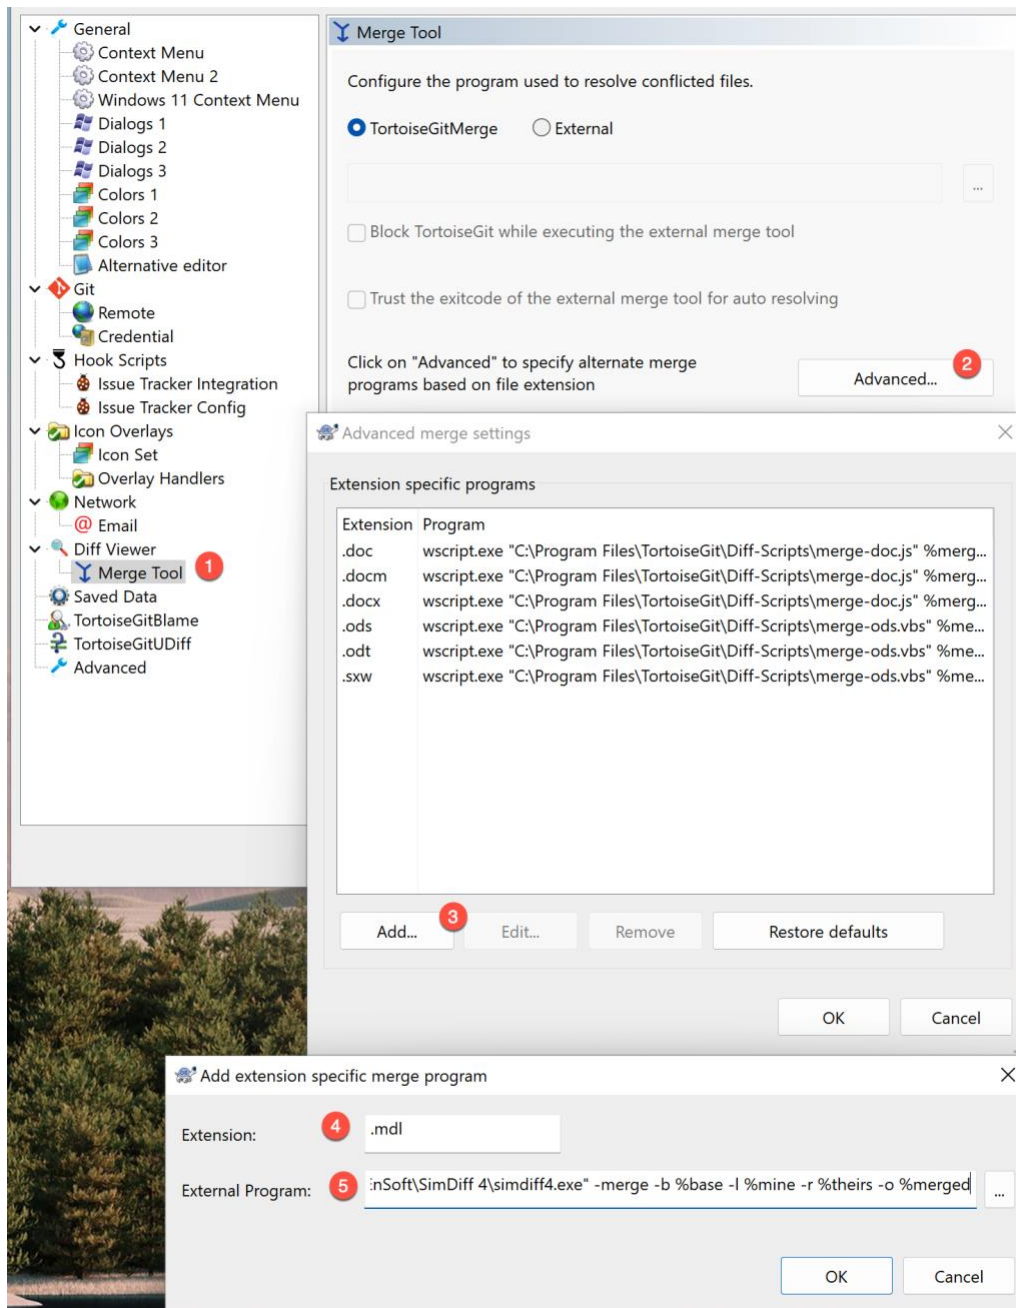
General
Context Menu
Context Menu 2
Windows 11 Context Menu
Dialogs 1
Dialogs 2
Dialogs 3
Colors 1
Colors 2
Colors 3
Alternative editor
Git
Remote
Credential
Hook Scripts
Issue Tracker Integration
Issue Tracker Config
Icon Overlays
Icon Set
Overlay Handlers
Network
Email
Diff Viewer
Merge Tool
1
Saved Data
TortoiseGitBlame
TortoiseGitUDiff
Advanced

Merge Tool

Configure the program used to resolve conflicted files.

TortoiseGitMerge External

...

Block TortoiseGit while executing the external merge tool

Trust the exitcode of the external merge tool for auto resolving

Click on "Advanced" to specify alternate merge programs based on file extension

Advanced...
2

Advanced merge settings

Extension specific programs

| Extension | Program |
|---|---|
| .doc | wscript.exe "C:\Program Files\TortoiseGit\Diff-Scripts\merge-doc.js" %merg... |
| .docm | wscript.exe "C:\Program Files\TortoiseGit\Diff-Scripts\merge-doc.js" %merg... |
| .docx | wscript.exe "C:\Program Files\TortoiseGit\Diff-Scripts\merge-doc.js" %merg... |
| .ods | wscript.exe "C:\Program Files\TortoiseGit\Diff-Scripts\merge-ods.vbs" %me... |
| .odt | wscript.exe "C:\Program Files\TortoiseGit\Diff-Scripts\merge-ods.vbs" %me... |
| .sxw | wscript.exe "C:\Program Files\TortoiseGit\Diff-Scripts\merge-ods.vbs" %me... |

Add...
3
Edit...
Remove
Restore defaults

OK
Cancel

Add extension specific merge program

Extension:
4
.mdl

External Program:
5
:nSoft\SimDiff 4\simdiff4.exe" -merge -b %base -l %mine -r %theirs -o %merged
...

OK
Cancel